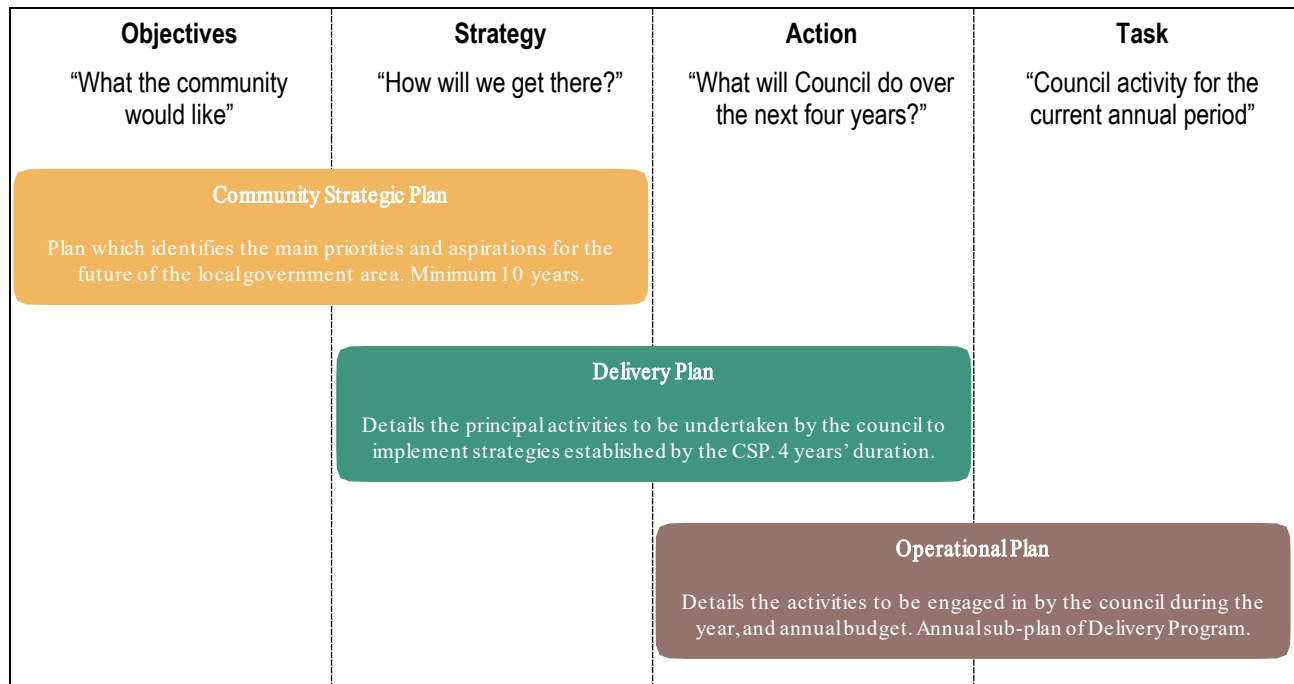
**Objectives**
“What the community would like”

**Strategy**
“How will we get there?”

**Action**
“What will Council do over the next four years?”

**Task**
“Council activity for the current annual period”

Community Strategic Plan

Plan which identifies the main priorities and aspirations for the future of the local government area. Minimum 10 years.

Delivery Plan

Details the principal activities to be undertaken by the council to implement strategies established by the CSP. 4 years’ duration.

Operational Plan

Details the activities to be engaged in by the council during the year, and annual budget. Annual sub-plan of Delivery Program.